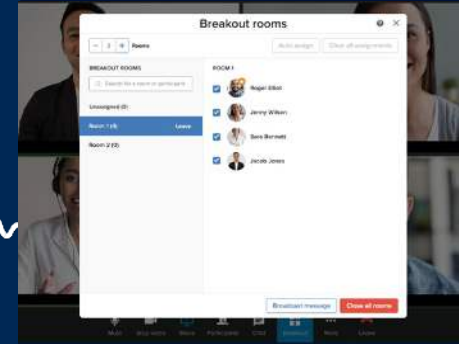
Breakout rooms

2 Rooms

Auto assign

Clear all assignments

BREAKOUT ROOMS

Search for a room or participant

Unassigned (0)

Room 1 (4)

Leave

Room 2 (0)

ROOM 1

Nigel Elliot

Jenny Wilson

Sara Burnett

Jacob Jones

Broadcast message

Close all rooms

Mute

Stop video

Share

Participants

Chat

Breakout

More

Leave